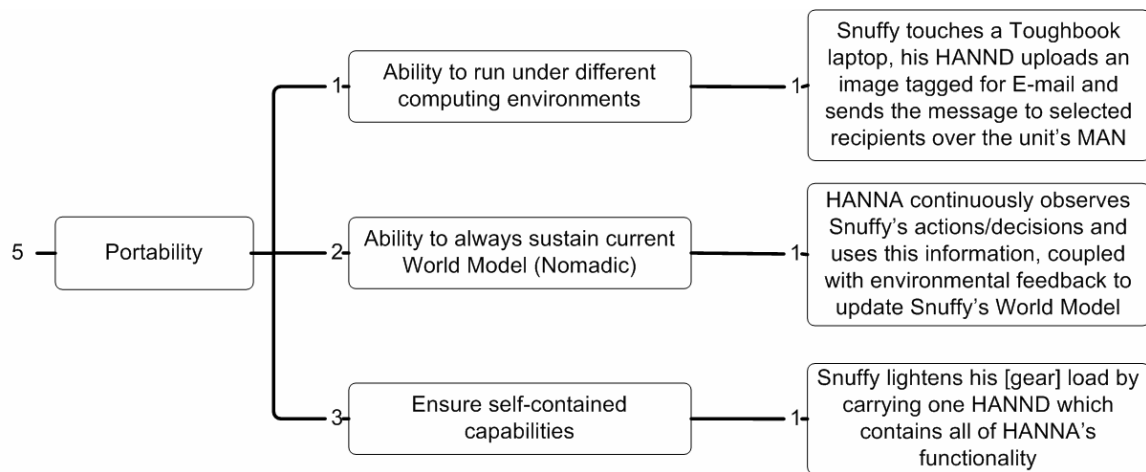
5

Portability

1

Ability to run under different computing environments

1

Snuffy touches a Toughbook laptop, his HANND uploads an image tagged for E-mail and sends the message to selected recipients over the unit's MAN

2

Ability to always sustain current World Model (Nomadic)

1

HANNA continuously observes Snuffy's actions/decisions and uses this information, coupled with environmental feedback to update Snuffy's World Model

3

Ensure self-contained capabilities

1

Snuffy lightens his [gear] load by carrying one HANND which contains all of HANNA's functionality